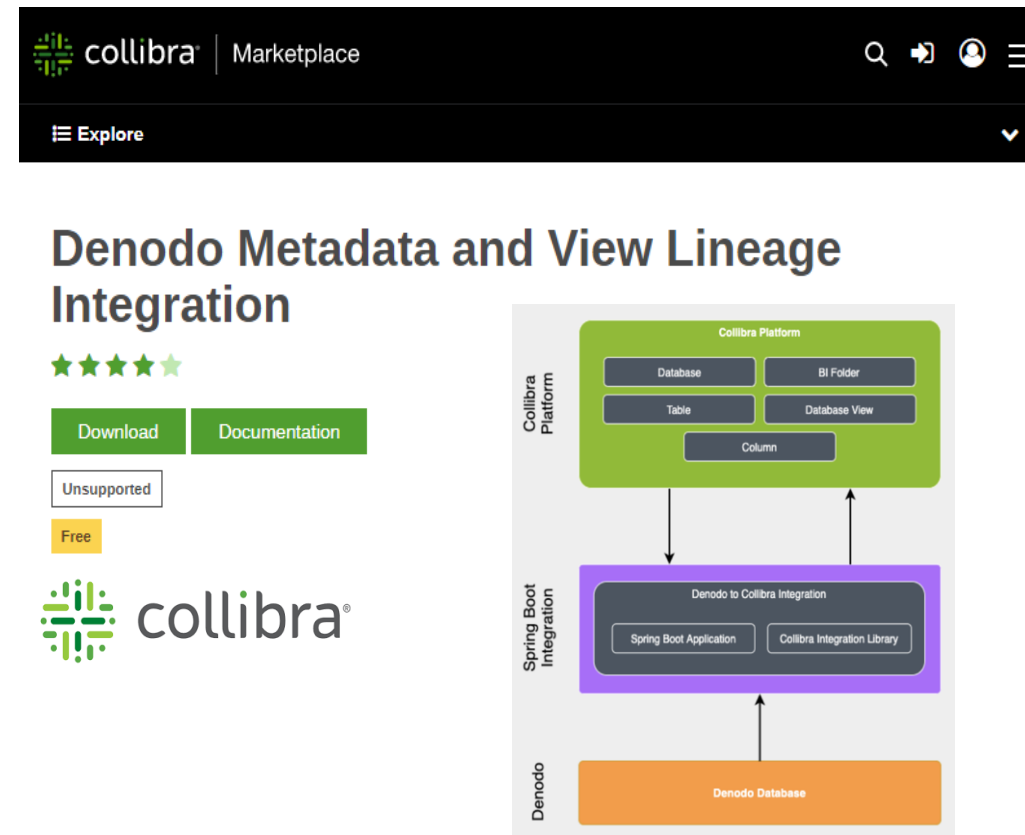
collibra® | Marketplace

Explore

Denodo Metadata and View Lineage Integration

Download Documentation

Unsupported

Free

collibra®

Collibra Platform

Collibra Platform

Database

BI Folder

Table

Database View

Column

Spring Boot Integration

Denodo to Collibra Integration

Spring Boot Application

Collibra Integration Library

Denodo

Denodo Database